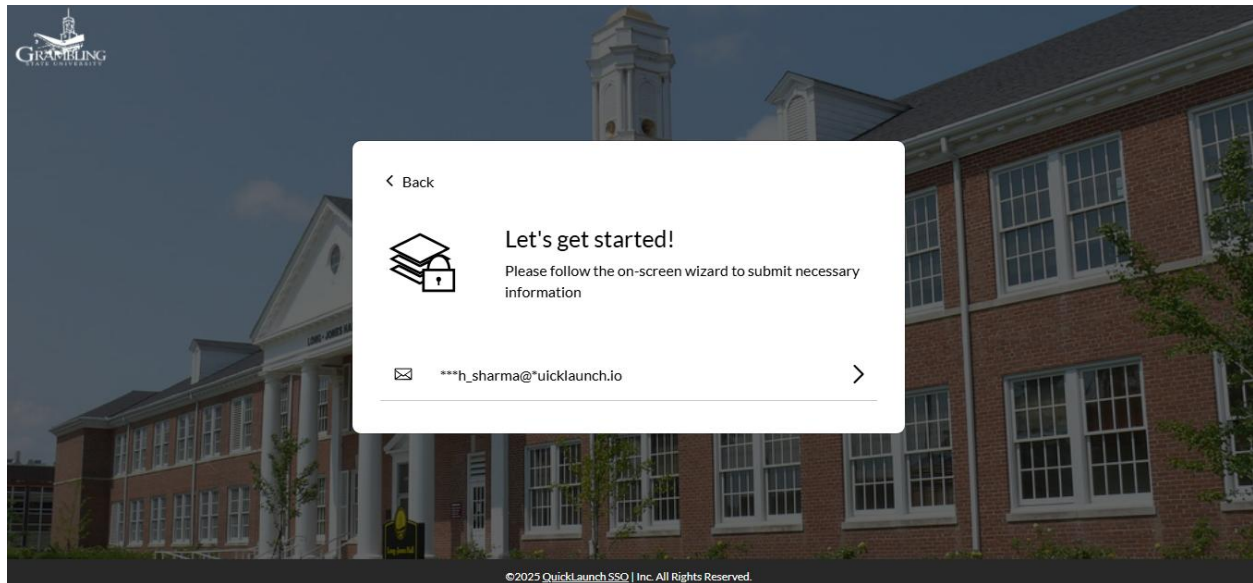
GRAMBLING
STATE UNIVERSITY

< Back

Let's get started!

Please follow the on-screen wizard to submit necessary information

***h_sharma@*uicklaunch.io

©2025 QuickLaunch SSO | Inc. All Rights Reserved.